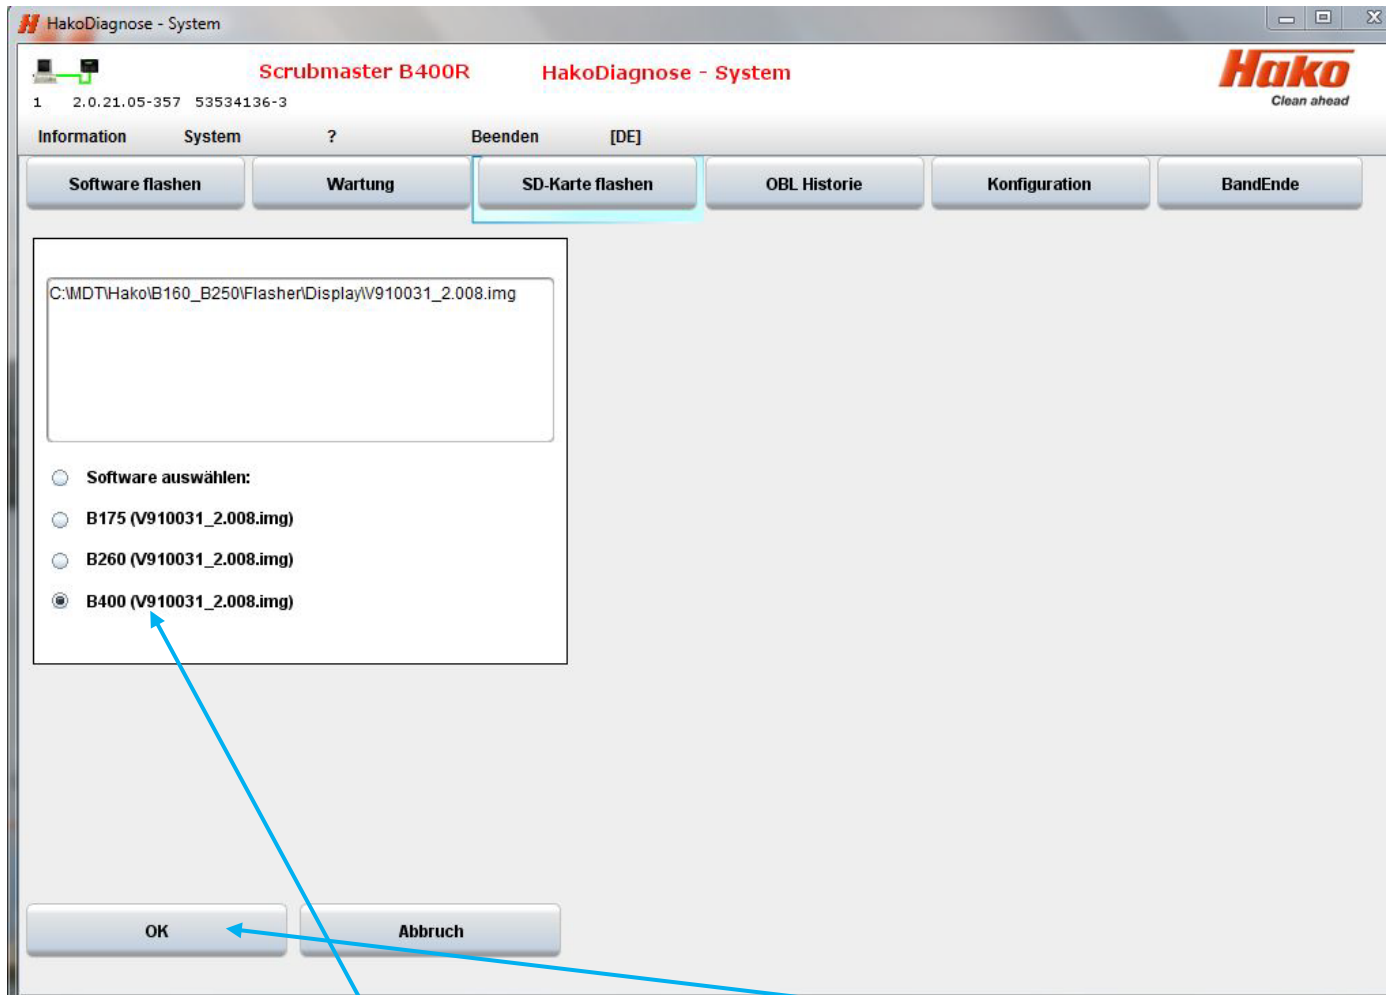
HakoDiagnose - System

Scrubmaster B400R HakoDiagnose - System

Hako
Clean ahead

1 2.0.21.05-357 53534136-3

Information System ? Beenden [DE]

Software flashen | Wartung | SD-Karte flashen | OBL Historie | Konfiguration | BandEnde

C:\MDT\Hako\B160_B250\Flasher\Display\V910031_2.008.img

Software auswählen:

B175 (V910031_2.008.img)

B260 (V910031_2.008.img)

B400 (V910031_2.008.img)

OK

Abbruch